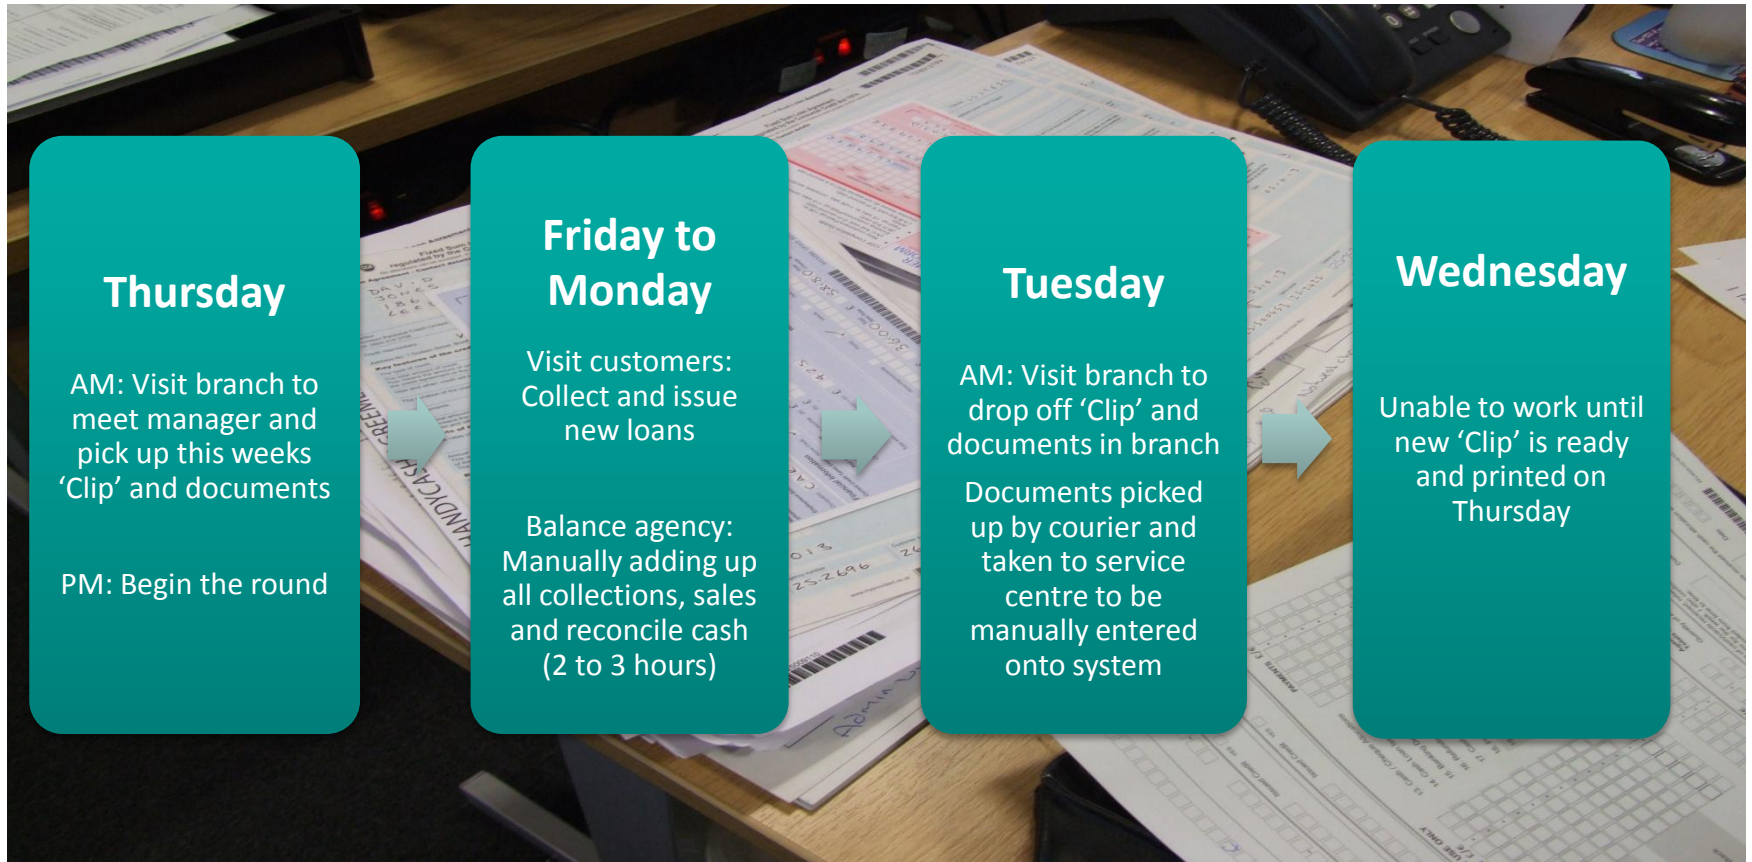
Thursday

AM: Visit branch to meet manager and pick up this weeks 'Clip' and documents

PM: Begin the round

Friday to Monday

Visit customers: Collect and issue new loans

Balance agency: Manually adding up all collections, sales and reconcile cash (2 to 3 hours)

Tuesday

AM: Visit branch to drop off 'Clip' and documents in branch

Documents picked up by courier and taken to service centre to be manually entered onto system

Wednesday

Unable to work until new 'Clip' is ready and printed on Thursday